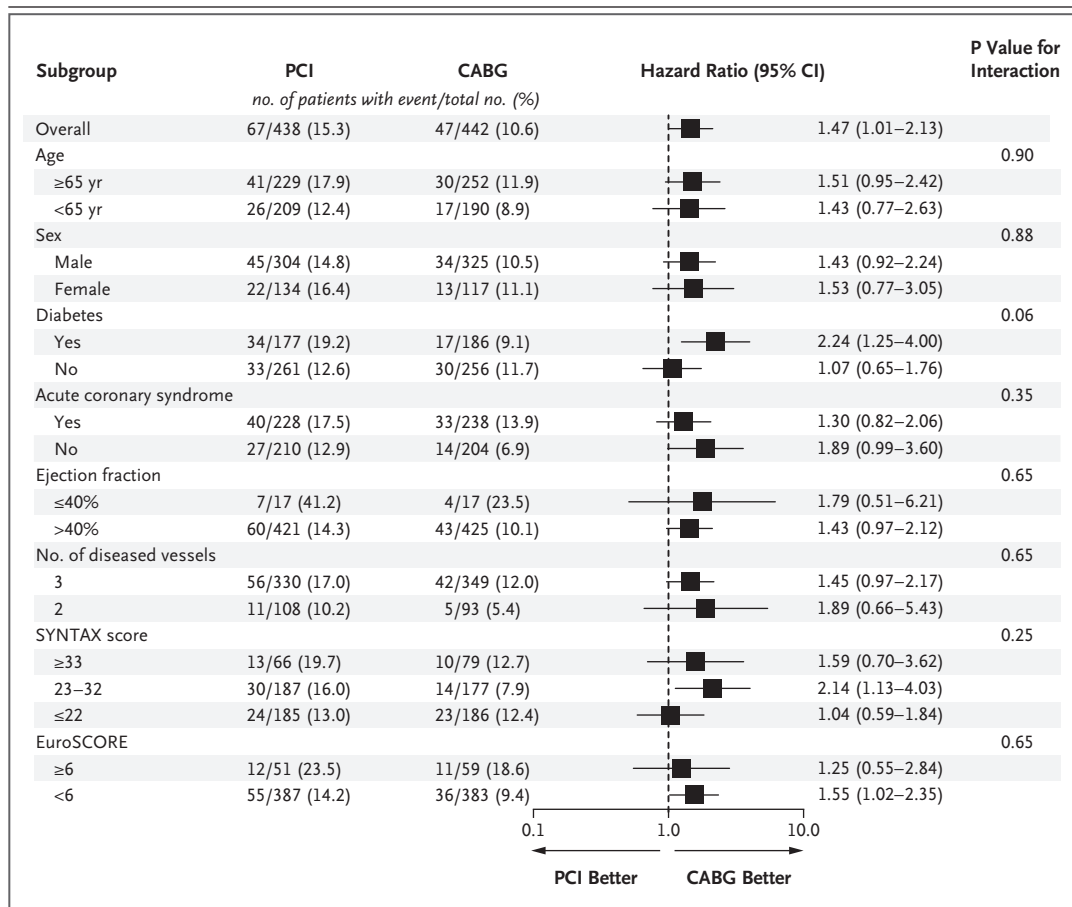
| Subgroup | PCI | CABG | Hazard Ratio (95% CI) | P Value for Interaction |
|---|---|---|---|---|
| | *no. of patients with event/total no. (%)* | | | |
| Overall | 67/438 (15.3) | 47/442 (10.6) | 1.47 (1.01–2.13) | |
| Age | | | | 0.90 |
| ≥65 yr | 41/229 (17.9) | 30/252 (11.9) | 1.51 (0.95–2.42) | |
| <65 yr | 26/209 (12.4) | 17/190 (8.9) | 1.43 (0.77–2.63) | |
| Sex | | | | 0.88 |
| Male | 45/304 (14.8) | 34/325 (10.5) | 1.43 (0.92–2.24) | |
| Female | 22/134 (16.4) | 13/117 (11.1) | 1.53 (0.77–3.05) | |
| Diabetes | | | | 0.06 |
| Yes | 34/177 (19.2) | 17/186 (9.1) | 2.24 (1.25–4.00) | |
| No | 33/261 (12.6) | 30/256 (11.7) | 1.07 (0.65–1.76) | |
| Acute coronary syndrome | | | | 0.35 |
| Yes | 40/228 (17.5) | 33/238 (13.9) | 1.30 (0.82–2.06) | |
| No | 27/210 (12.9) | 14/204 (6.9) | 1.89 (0.99–3.60) | |
| Ejection fraction | | | | 0.65 |
| ≤40% | 7/17 (41.2) | 4/17 (23.5) | 1.79 (0.51–6.21) | |
| >40% | 60/421 (14.3) | 43/425 (10.1) | 1.43 (0.97–2.12) | |
| No. of diseased vessels | | | | 0.65 |
| 3 | 56/330 (17.0) | 42/349 (12.0) | 1.45 (0.97–2.17) | |
| 2 | 11/108 (10.2) | 5/93 (5.4) | 1.89 (0.66–5.43) | |
| SYNTAX score | | | | 0.25 |
| ≥33 | 13/66 (19.7) | 10/79 (12.7) | 1.59 (0.70–3.62) | |
| 23–32 | 30/187 (16.0) | 14/177 (7.9) | 2.14 (1.13–4.03) | |
| ≤22 | 24/185 (13.0) | 23/186 (12.4) | 1.04 (0.59–1.84) | |
| EuroSCORE | | | | 0.65 |
| ≥6 | 12/51 (23.5) | 11/59 (18.6) | 1.25 (0.55–2.84) | |
| <6 | 55/387 (14.2) | 36/383 (9.4) | 1.55 (1.02–2.35) | |

0.1 1.0 10.0

PCI Better CABG Better